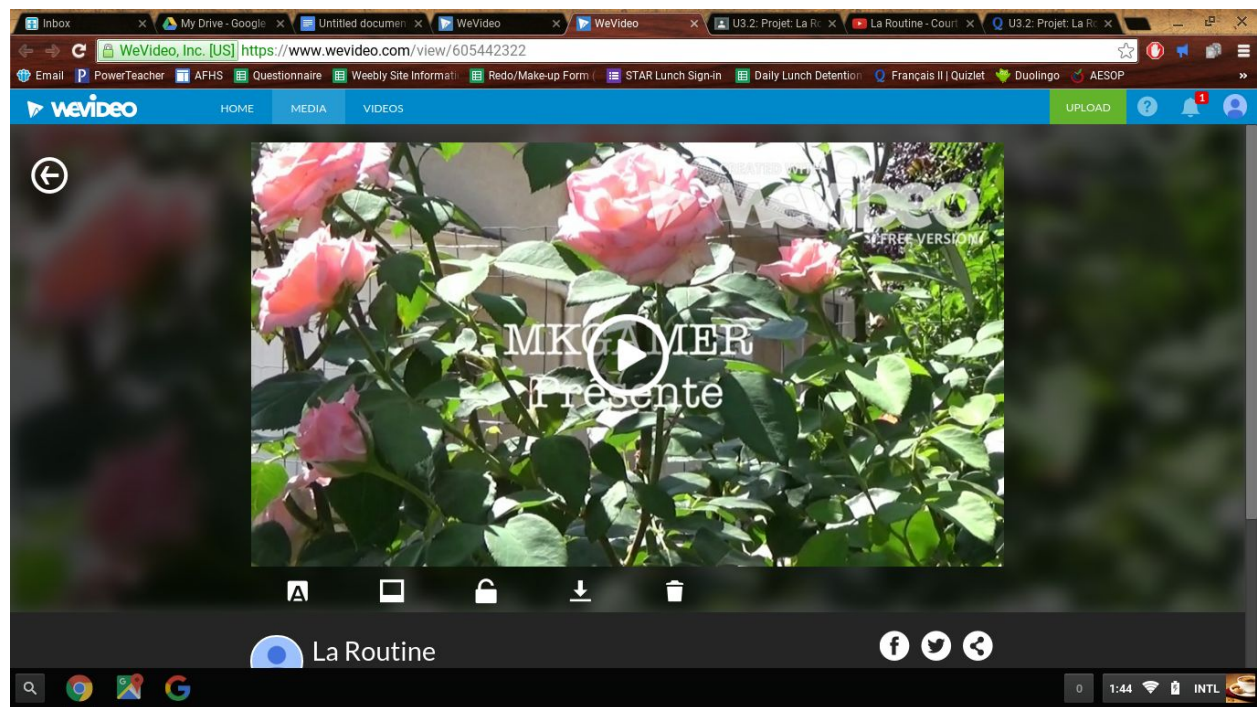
Inbox
My Drive - Google
Untitled document
WeVideo
WeVideo
U3.2: Projet: La Ro
La Routine - Court
U3.2: Projet: La Ro

WeVideo, Inc. [US] https://www.wevideo.com/view/605442322

Email PowerTeacher AFHS Questionnaire Weebly Site Informati Redo/Make-up Form ( STAR Lunch Sign-in Daily Lunch Detention Français II | Quizlet Duolingo AESOP »

WeVideo HOME MEDIA VIDEOS UPLOAD 1

CREATED WITH WeVideo FREE VERSION

MKGAMER
Présente

La Routine

0 1:44 INTL